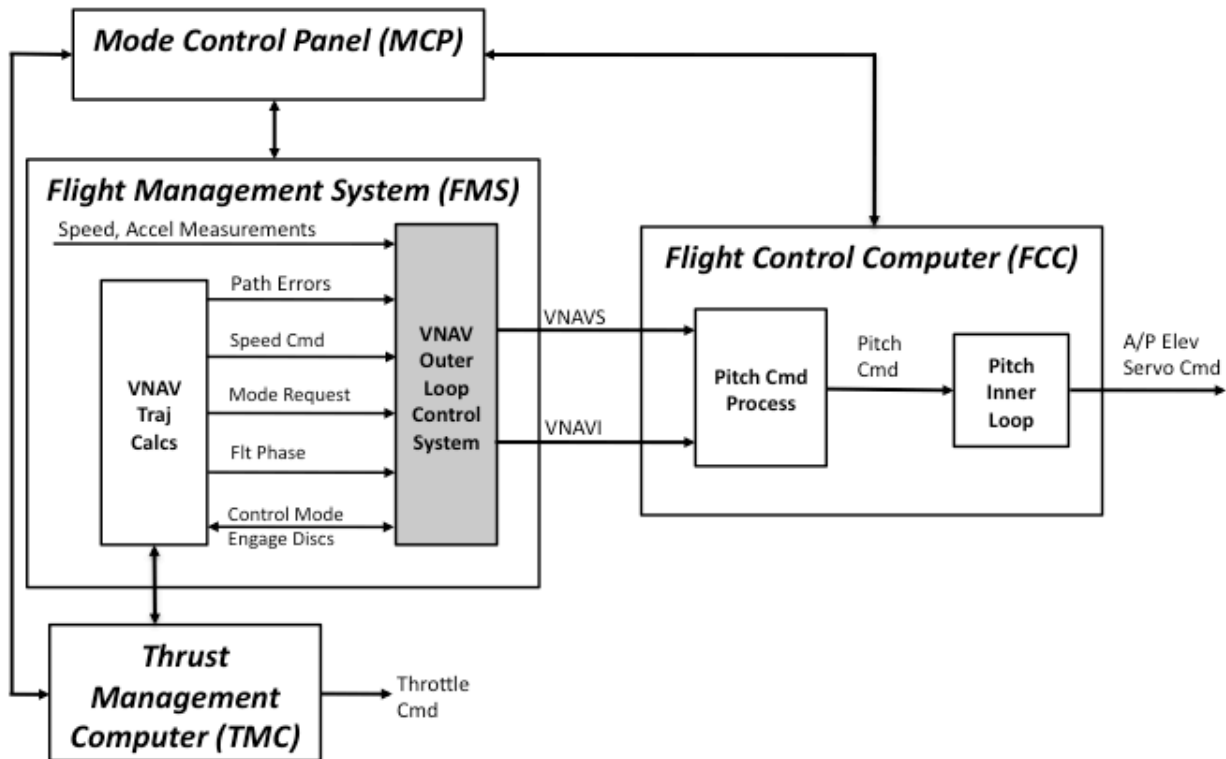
Mode Control Panel (MCP)

Flight Management System (FMS)

Speed, Accel Measurements

VNAV Traj Calcs

Path Errors

Speed Cmd

Mode Request

Flt Phase

Control Mode Engage Discs

VNAV Outer Loop Control System

VNAVS

VNAVI

Flight Control Computer (FCC)

Pitch Cmd Process

Pitch Cmd

Pitch Inner Loop

A/P Elev Servo Cmd

Thrust Management Computer (TMC)

Throttle Cmd